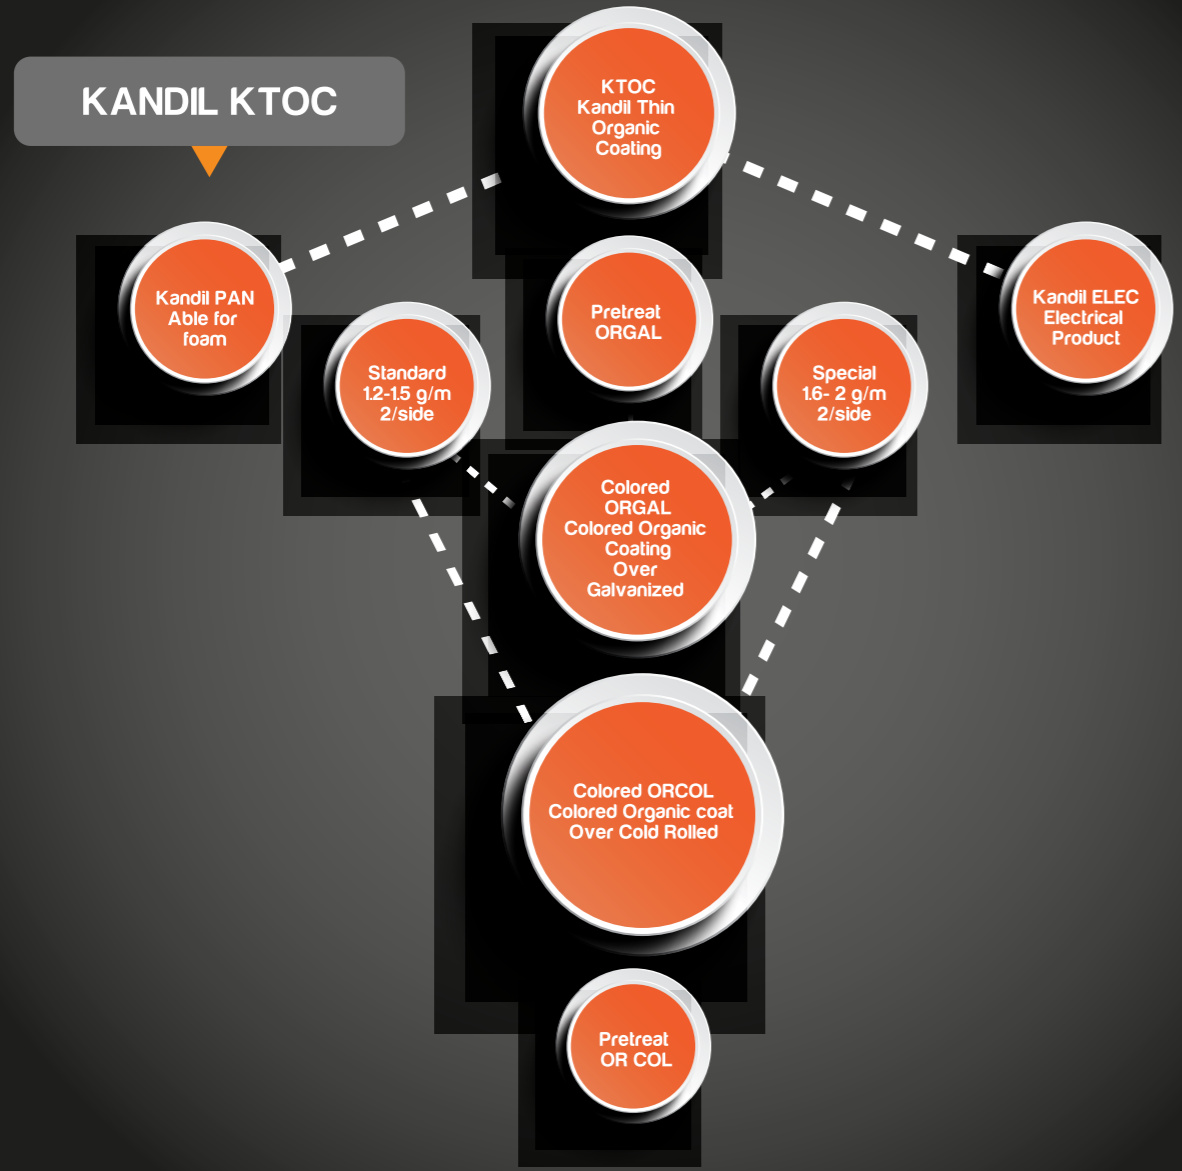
KANDIL KTOC

KTOC
Kandil Thin
Organic
Coating

Kandil PAN
Able for
foam

Pretreat
ORGAL

Kandil ELEC
Electrical
Product

Standard
1.2-1.5 g/m
2/side

Special
1.6- 2 g/m
2/side

Colored
ORGAL
Colored Organic
Coating
Over
Galvanized

Colored ORCOL
Colored Organic coat
Over Cold Rolled

Pretreat
OR COL